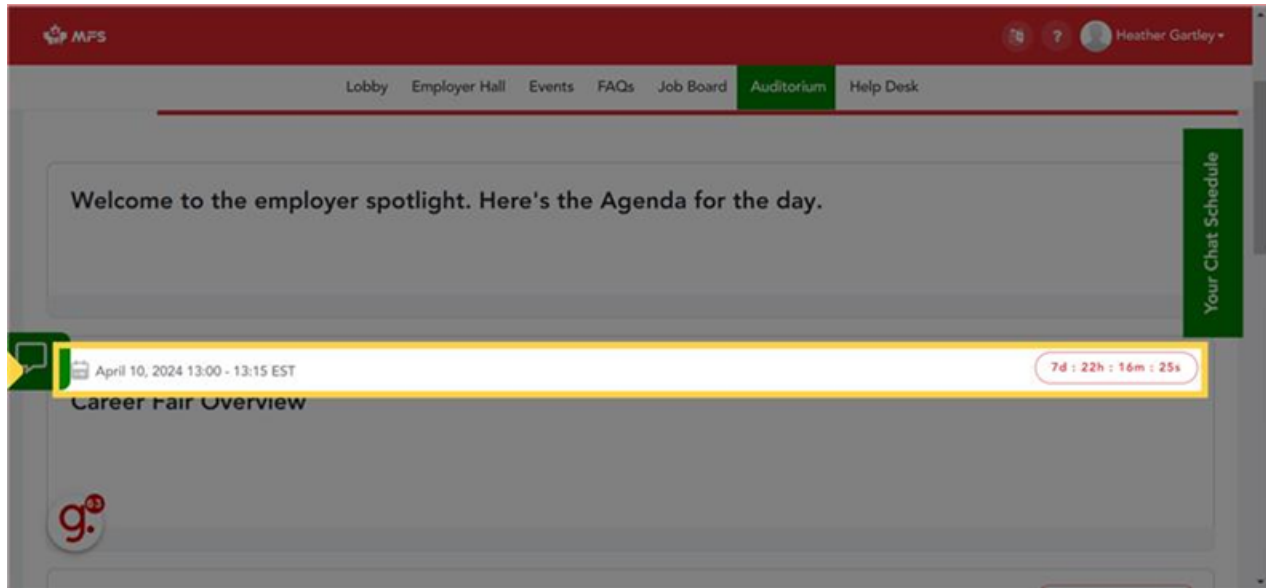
MFS

? Heather Gartley

Lobby Employer Hall Events FAQs Job Board Auditorium Help Desk

Welcome to the employer spotlight. Here's the Agenda for the day.

Your Chat Schedule

April 10, 2024 13:00 - 13:15 EST

7d : 22h : 16m : 25s

Career Fair Overview

g.